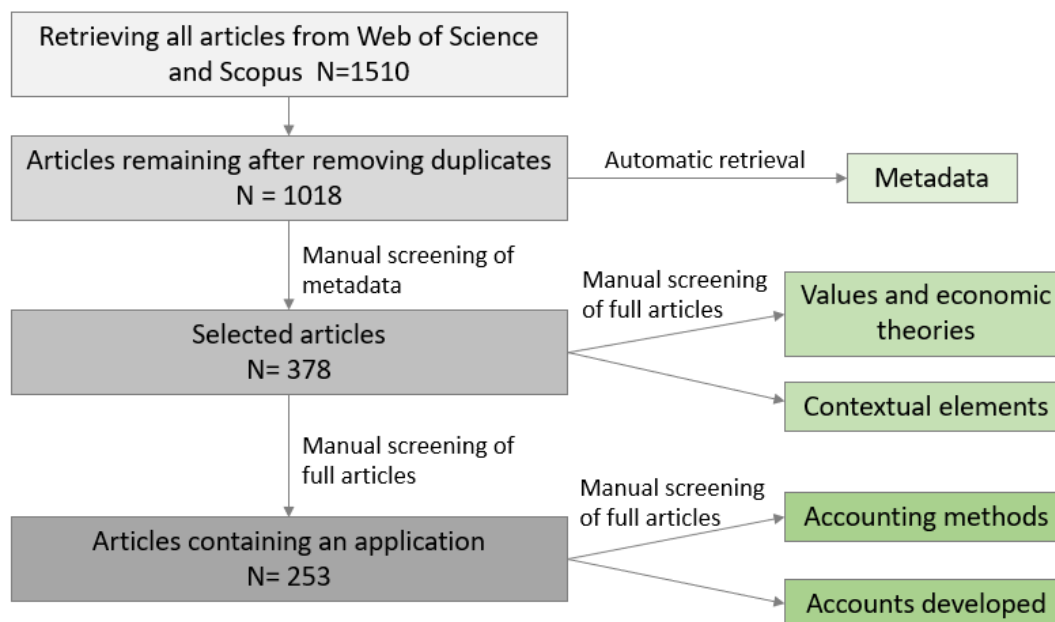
Retrieving all articles from Web of Science and Scopus N=1510

Articles remaining after removing duplicates N = 1018

Automatic retrieval

Metadata

Manual screening of metadata

Selected articles N= 378

Manual screening of full articles

Values and economic theories

Contextual elements

Manual screening of full articles

Articles containing an application N= 253

Manual screening of full articles

Accounting methods

Accounts developed